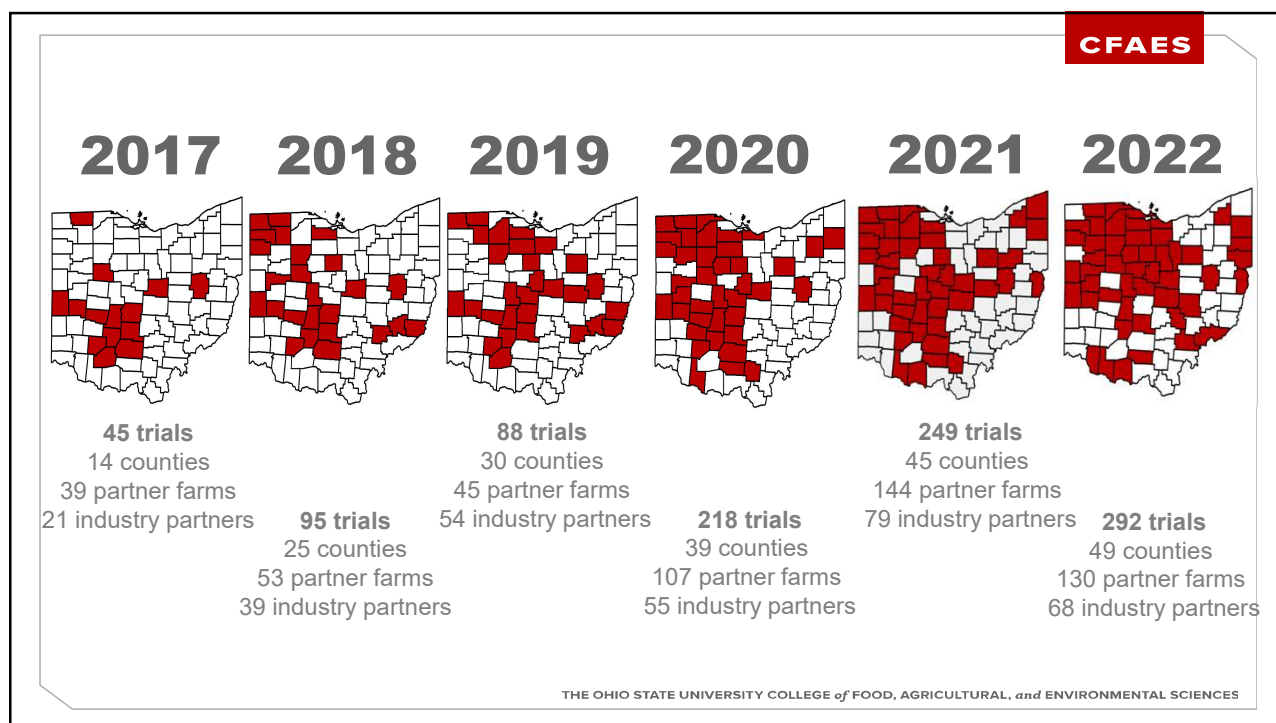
CFAES

2017

45 trials
14 counties
39 partner farms
21 industry partners

2018

95 trials
25 counties
53 partner farms
39 industry partners

2019

88 trials
30 counties
45 partner farms
54 industry partners

2020

218 trials
39 counties
107 partner farms
55 industry partners

2021

249 trials
45 counties
144 partner farms
79 industry partners

2022

292 trials
49 counties
130 partner farms
68 industry partners

THE OHIO STATE UNIVERSITY COLLEGE of FOOD, AGRICULTURAL, and ENVIRONMENTAL SCIENCES